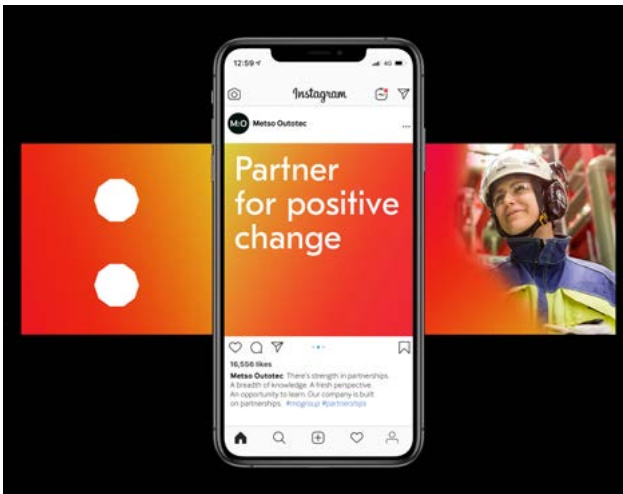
12:59
4G

Instagram

M:O Metso Outotec

Partner for positive change

16,556 likes
Metso Outotec There's strength in partnerships. A breadth of knowledge. A fresh perspective. An opportunity to learn. Our company is built on partnerships. #mogroup #partnerships